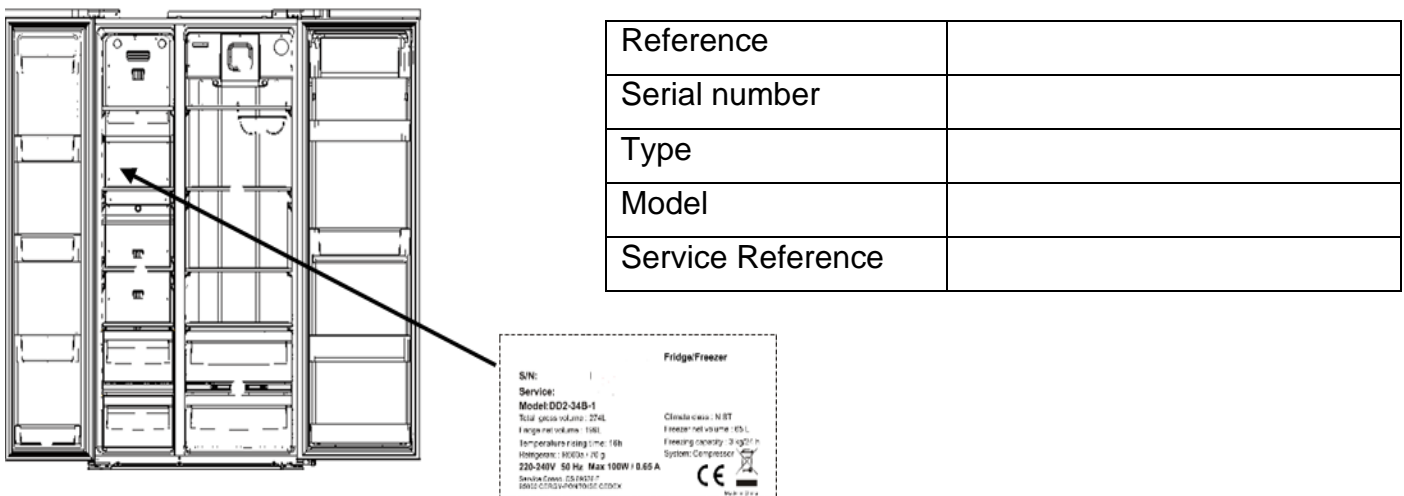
| Reference | |
|---|---|
| Serial number | |
| Type | |
| Model | |
| Service Reference | |

Fridge/Freezer

S/N:

Service:

Model:DD2-34B-1

Total gross volume : 274L

Fridge net volume : 198L

Temperature rising time : 16h

Refrigerant : R600a - 70 g

220-240V 50 Hz Max 100W / 0.65 A

Service Conso. CS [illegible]
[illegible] CERGY-PONTOISE CEDEX

Climate class : N ST

Freezer net volume : 65 L

Freezing capacity : 3 kg/24 h

System: Compressor

CE

Made in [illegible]